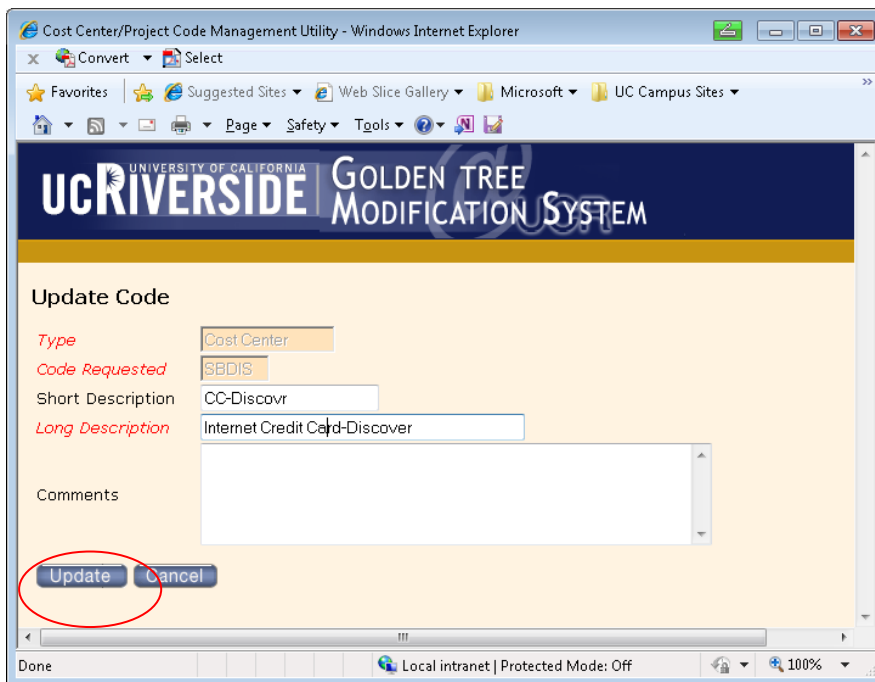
Cost Center/Project Code Management Utility - Windows Internet Explorer

Convert ▾ Select

Favorites Suggested Sites ▾ Web Slice Gallery ▾ Microsoft ▾ UC Campus Sites ▾

Page ▾ Safety ▾ Tools ▾

UC RIVERSIDE UNIVERSITY OF CALIFORNIA GOLDEN TREE MODIFICATION SYSTEM

Update Code

Type Cost Center

Code Requested SBDIS

Short Description CC-Discovr

Long Description Internet Credit Card-Discover

Comments

Update Cancel

Done Local intranet | Protected Mode: Off 100%